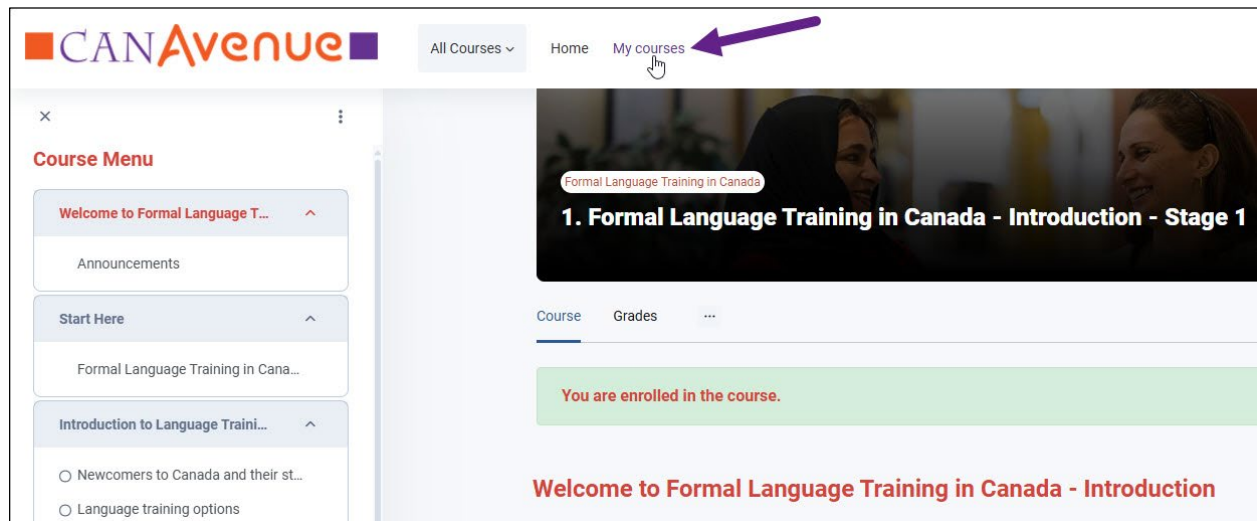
CANAvenue

All Courses

Home

My courses

×

Course Menu

Welcome to Formal Language T...

Announcements

Start Here

Formal Language Training in Cana...

Introduction to Language Traini...

Newcomers to Canada and their st...

Language training options

Formal Language Training in Canada

1. Formal Language Training in Canada - Introduction - Stage 1

Course

Grades

...

You are enrolled in the course.

Welcome to Formal Language Training in Canada - Introduction